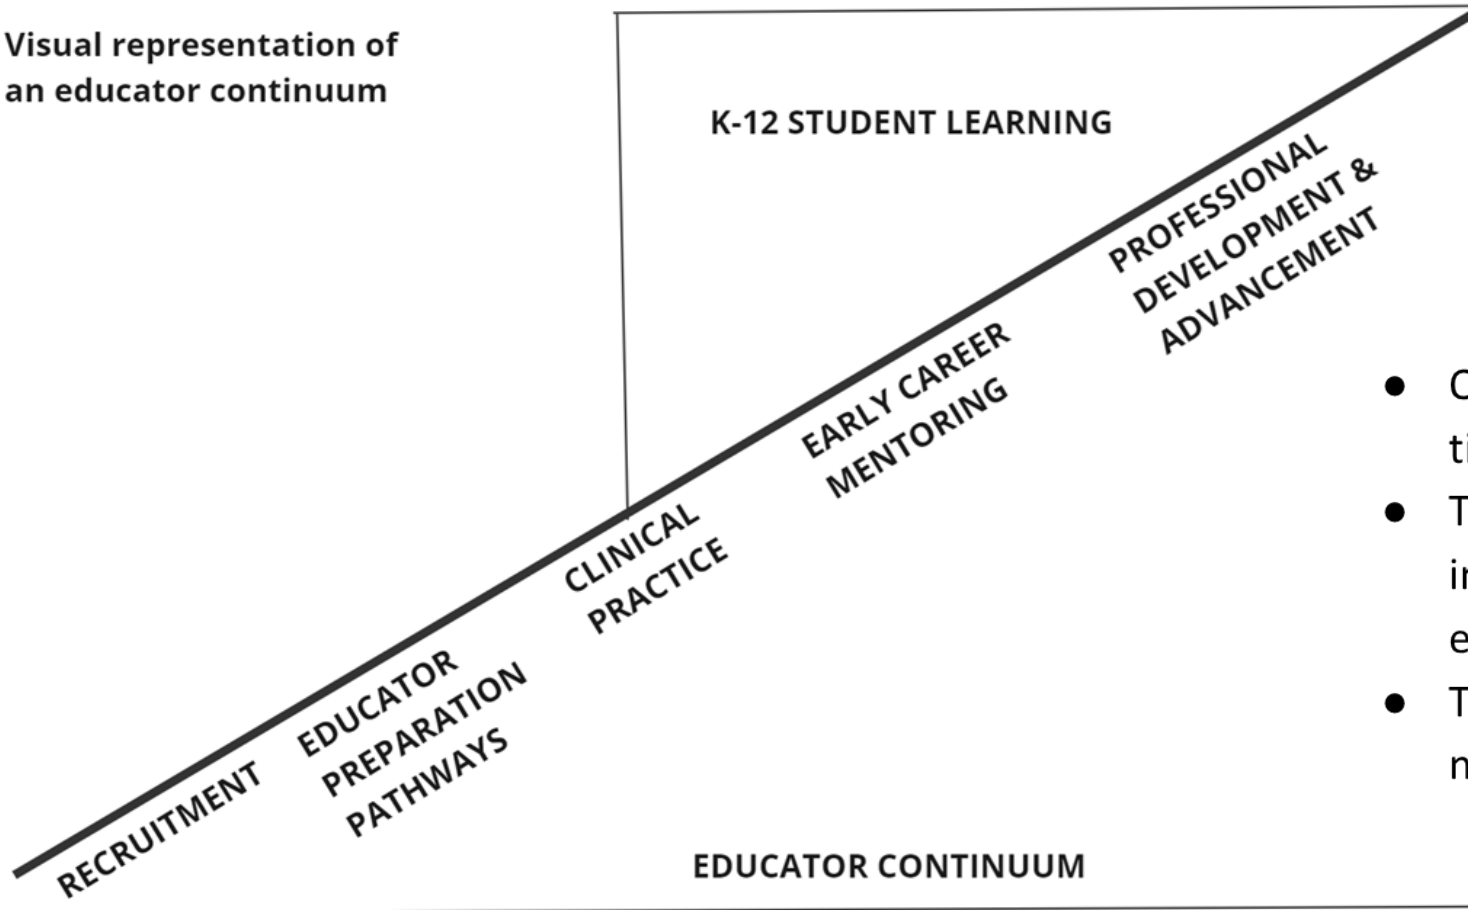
Visual representation of an educator continuum

K-12 STUDENT LEARNING

PROFESSIONAL DEVELOPMENT & ADVANCEMENT

EARLY CAREER MENTORING

CLINICAL PRACTICE

EDUCATOR PREPARATION PATHWAYS

RECRUITMENT

EDUCATOR CONTINUUM

- C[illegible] ti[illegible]
- T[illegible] in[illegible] e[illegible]
- T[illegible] n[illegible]